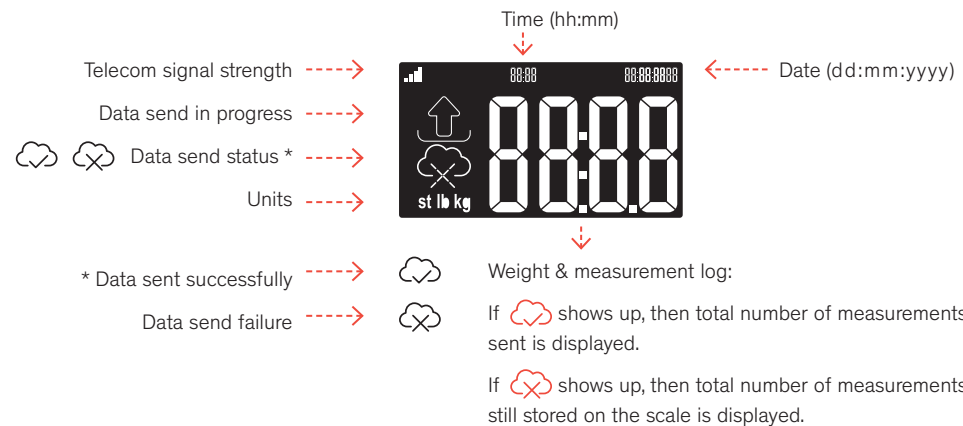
Time (hh:mm)

Telecom signal strength

Data send in progress

Data send status *

Units

88:88

88:88:8888

Date (dd:mm:yyyy)

st lb kg

88:8.8

* Data sent successfully

Data send failure

Weight & measurement log:

If shows up, then total number of measurements sent is displayed.

If shows up, then total number of measurements still stored on the scale is displayed.